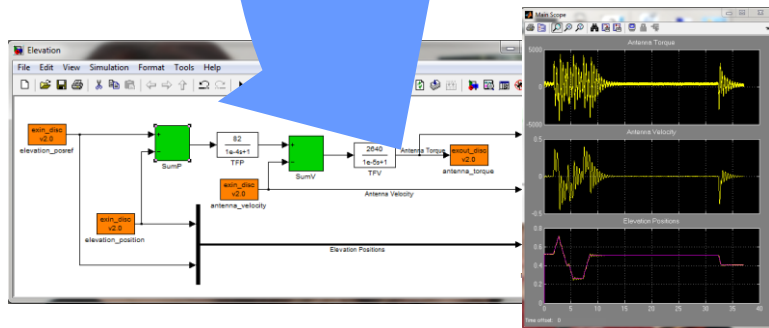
Elevation

File Edit View Simulation Format Tools Help

exin_disc
v2.0
elevation_posref

SumP

82
1e-4s+1
TFP

SumV

2640
1e-5s+1
TFV

Antenna Torque

exout_disc
v2.0
antenna_torque

exin_disc
v2.0
antenna_velocity

Antenna Velocity

exin_disc
v2.0
elevation_position

Elevation Positions

Main Scope

Antenna Torque

5000

0

-5000

Antenna Velocity

0.5

0

-0.5

Elevation Positions

0.8

0.6

0.4

0.2

0

0 5 10 15 20 25 30 35 40

Time offset: 0